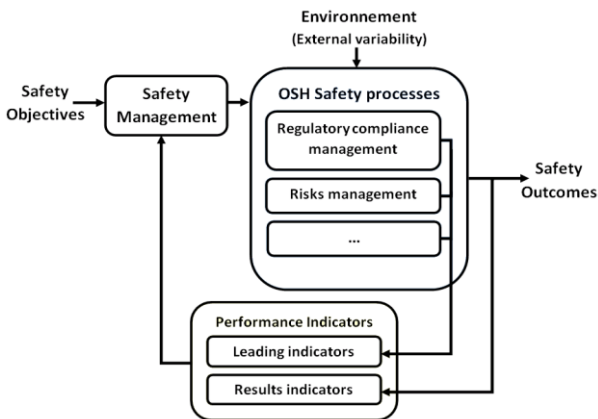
Environnement
(External variability)

Safety Objectives

Safety Management

OSH Safety processes

Regulatory compliance management

Risks management

...

Safety Outcomes

Performance Indicators

Leading indicators

Results indicators